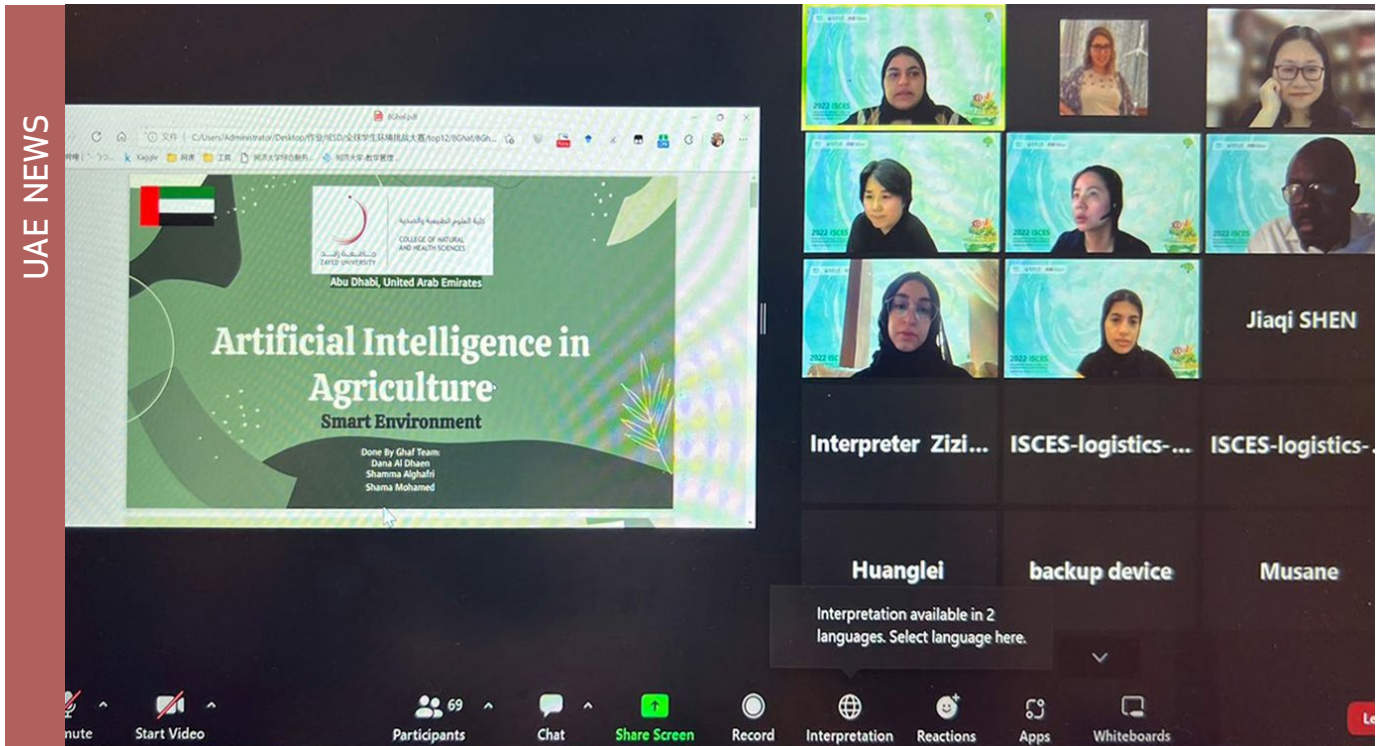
UAE NEWS

8Ghaf.pdf

文件 C:/Users/Administrator/Desktop/作业/IESD/全球学生环境挑战大赛/top12/8Ghaf/8Gh...

Kaggle 网课 工具

كلية العلوم الطبيعية والصحية
COLLEGE OF NATURAL AND HEALTH SCIENCES
جامعة زايد
ZAYED UNIVERSITY

Abu Dhabi, United Arab Emirates

Artificial Intelligence in Agriculture
Smart Environment

Done By Ghaf Team:
Dana Al Dhaen
Shamma Alghafri
Shama Mohamed

2022 ISCES

Jiaqi SHEN

Interpreter Zizi...

ISCES-logistics-...

ISCES-logistics-...

Huanglei

backup device

Musane

Interpretation available in 2 languages. Select language here.

nute

Start Video

69 Participants

Chat

Share Screen

Record

Interpretation

Reactions

Apps

Whiteboards

Le